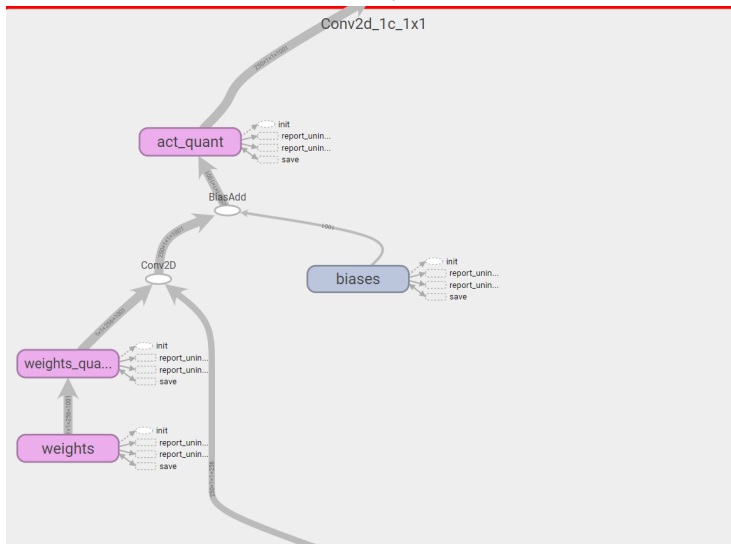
Conv2d_1c_1x1

act_quant
init
report_unin...
report_unin...
save

BiasAdd

Conv2D

biases
init
report_unin...
report_unin...
save

weights_qua...
init
report_unin...
report_unin...
save

weights
init
report_unin...
report_unin...
save